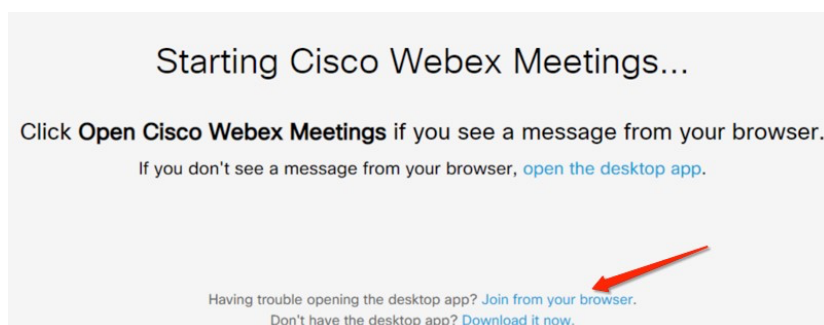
Starting Cisco Webex Meetings...

Click Open Cisco Webex Meetings if you see a message from your browser.

If you don't see a message from your browser, open the desktop app.

Having trouble opening the desktop app? Join from your browser.

Don't have the desktop app? Download it now.